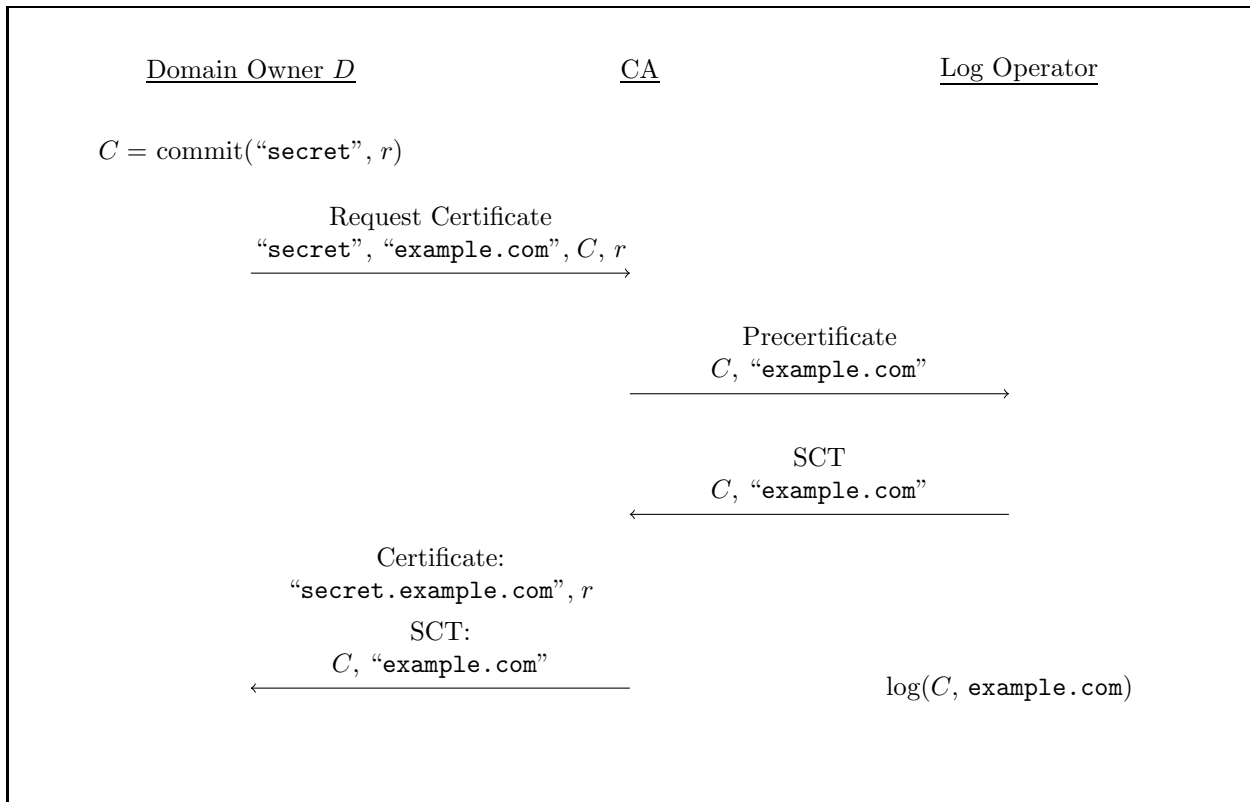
Domain Owner $D$ CA Log Operator

$C = \text{commit}(\text{“secret”}, r)$

Request Certificate
“secret”, “example.com”, $C$, $r$

Precertificate
$C$, “example.com”

SCT
$C$, “example.com”

Certificate:
“secret.example.com”, $r$
SCT:
$C$, “example.com”

$\log(C, \text{example.com})$